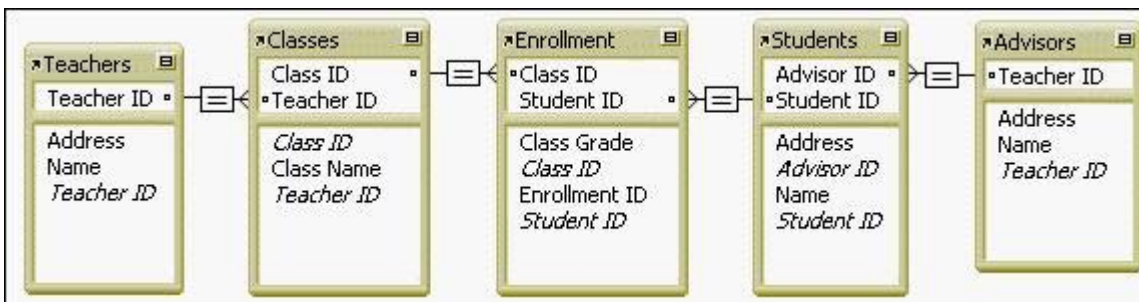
Teachers
Teacher ID
Address
Name
Teacher ID

Classes
Class ID
Teacher ID
Class ID
Class Name
Teacher ID

Enrollment
Class ID
Student ID
Class Grade
Class ID
Enrollment ID
Student ID

Students
Advisor ID
Student ID
Address
Advisor ID
Name
Student ID

Advisors
Teacher ID
Address
Name
Teacher ID